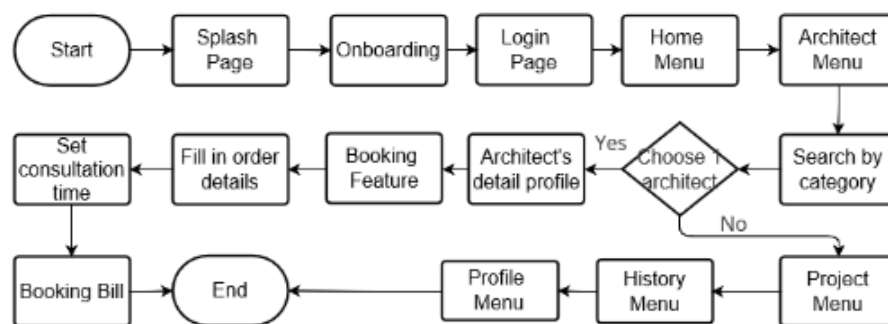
Start

Splash Page

Onboarding

Login Page

Home Menu

Architect Menu

Search by category

Choose 1 architect

Yes

Architect's detail profile

Booking Feature

Fill in order details

Set consultation time

No

Project Menu

History Menu

Profile Menu

Booking Bill

End